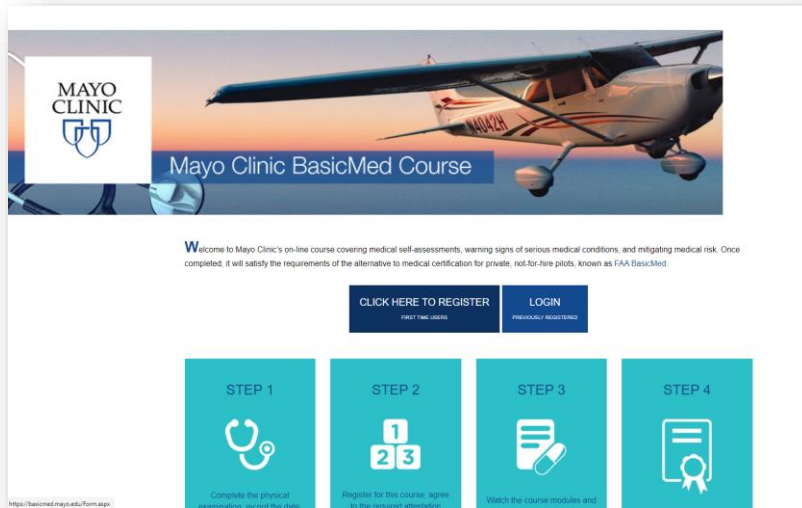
MAYO CLINIC

N404ZH

Mayo Clinic BasicMed Course

Welcome to Mayo Clinic's on-line course covering medical self-assessments, warning signs of serious medical conditions, and mitigating medical risk. Once completed, it will satisfy the requirements of the alternative to medical certification for private, not-for-hire pilots, known as FAA BasicMed.

CLICK HERE TO REGISTER
FIRST TIME USERS

LOGIN
PREVIOUSLY REGISTERED

STEP 1

Complete the physical examination, record the date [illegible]

STEP 2

1 2 3

Register for this course, agree to the required attestation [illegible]

STEP 3

Watch the course modules and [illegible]

STEP 4

https://basicmed.mayo.edu/Form.aspx